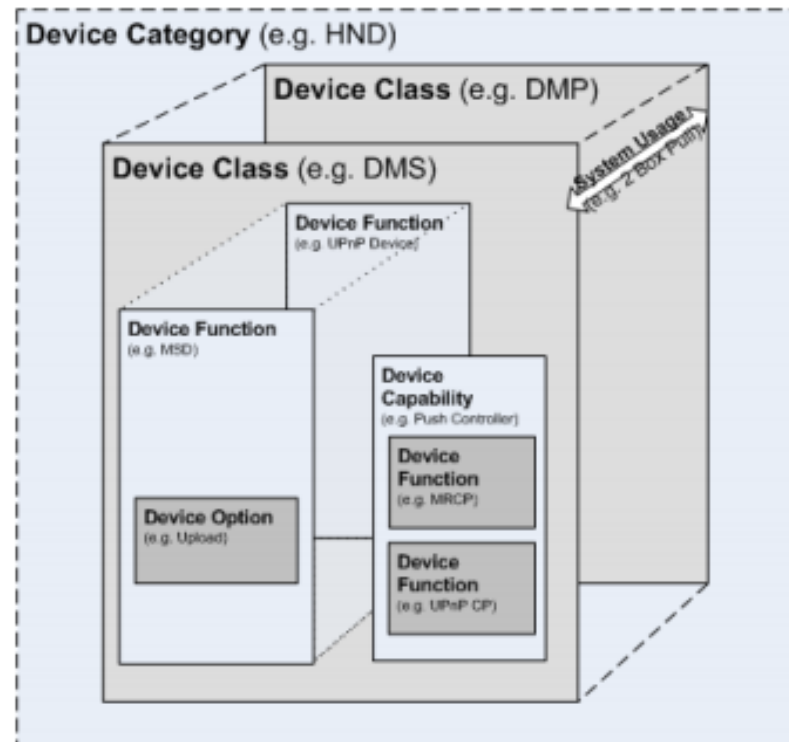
Device Category (e.g. HND)

Device Class (e.g. DMP)

Device Class (e.g. DMS)

System Usage (e.g. 2 Box Pull)

Device Function (e.g. UPnP Device)

Device Function (e.g. MSD)

Device Capability (e.g. Push Controller)

Device Function (e.g. MRCP)

Device Option (e.g. Upload)

Device Function (e.g. UPnP CP)